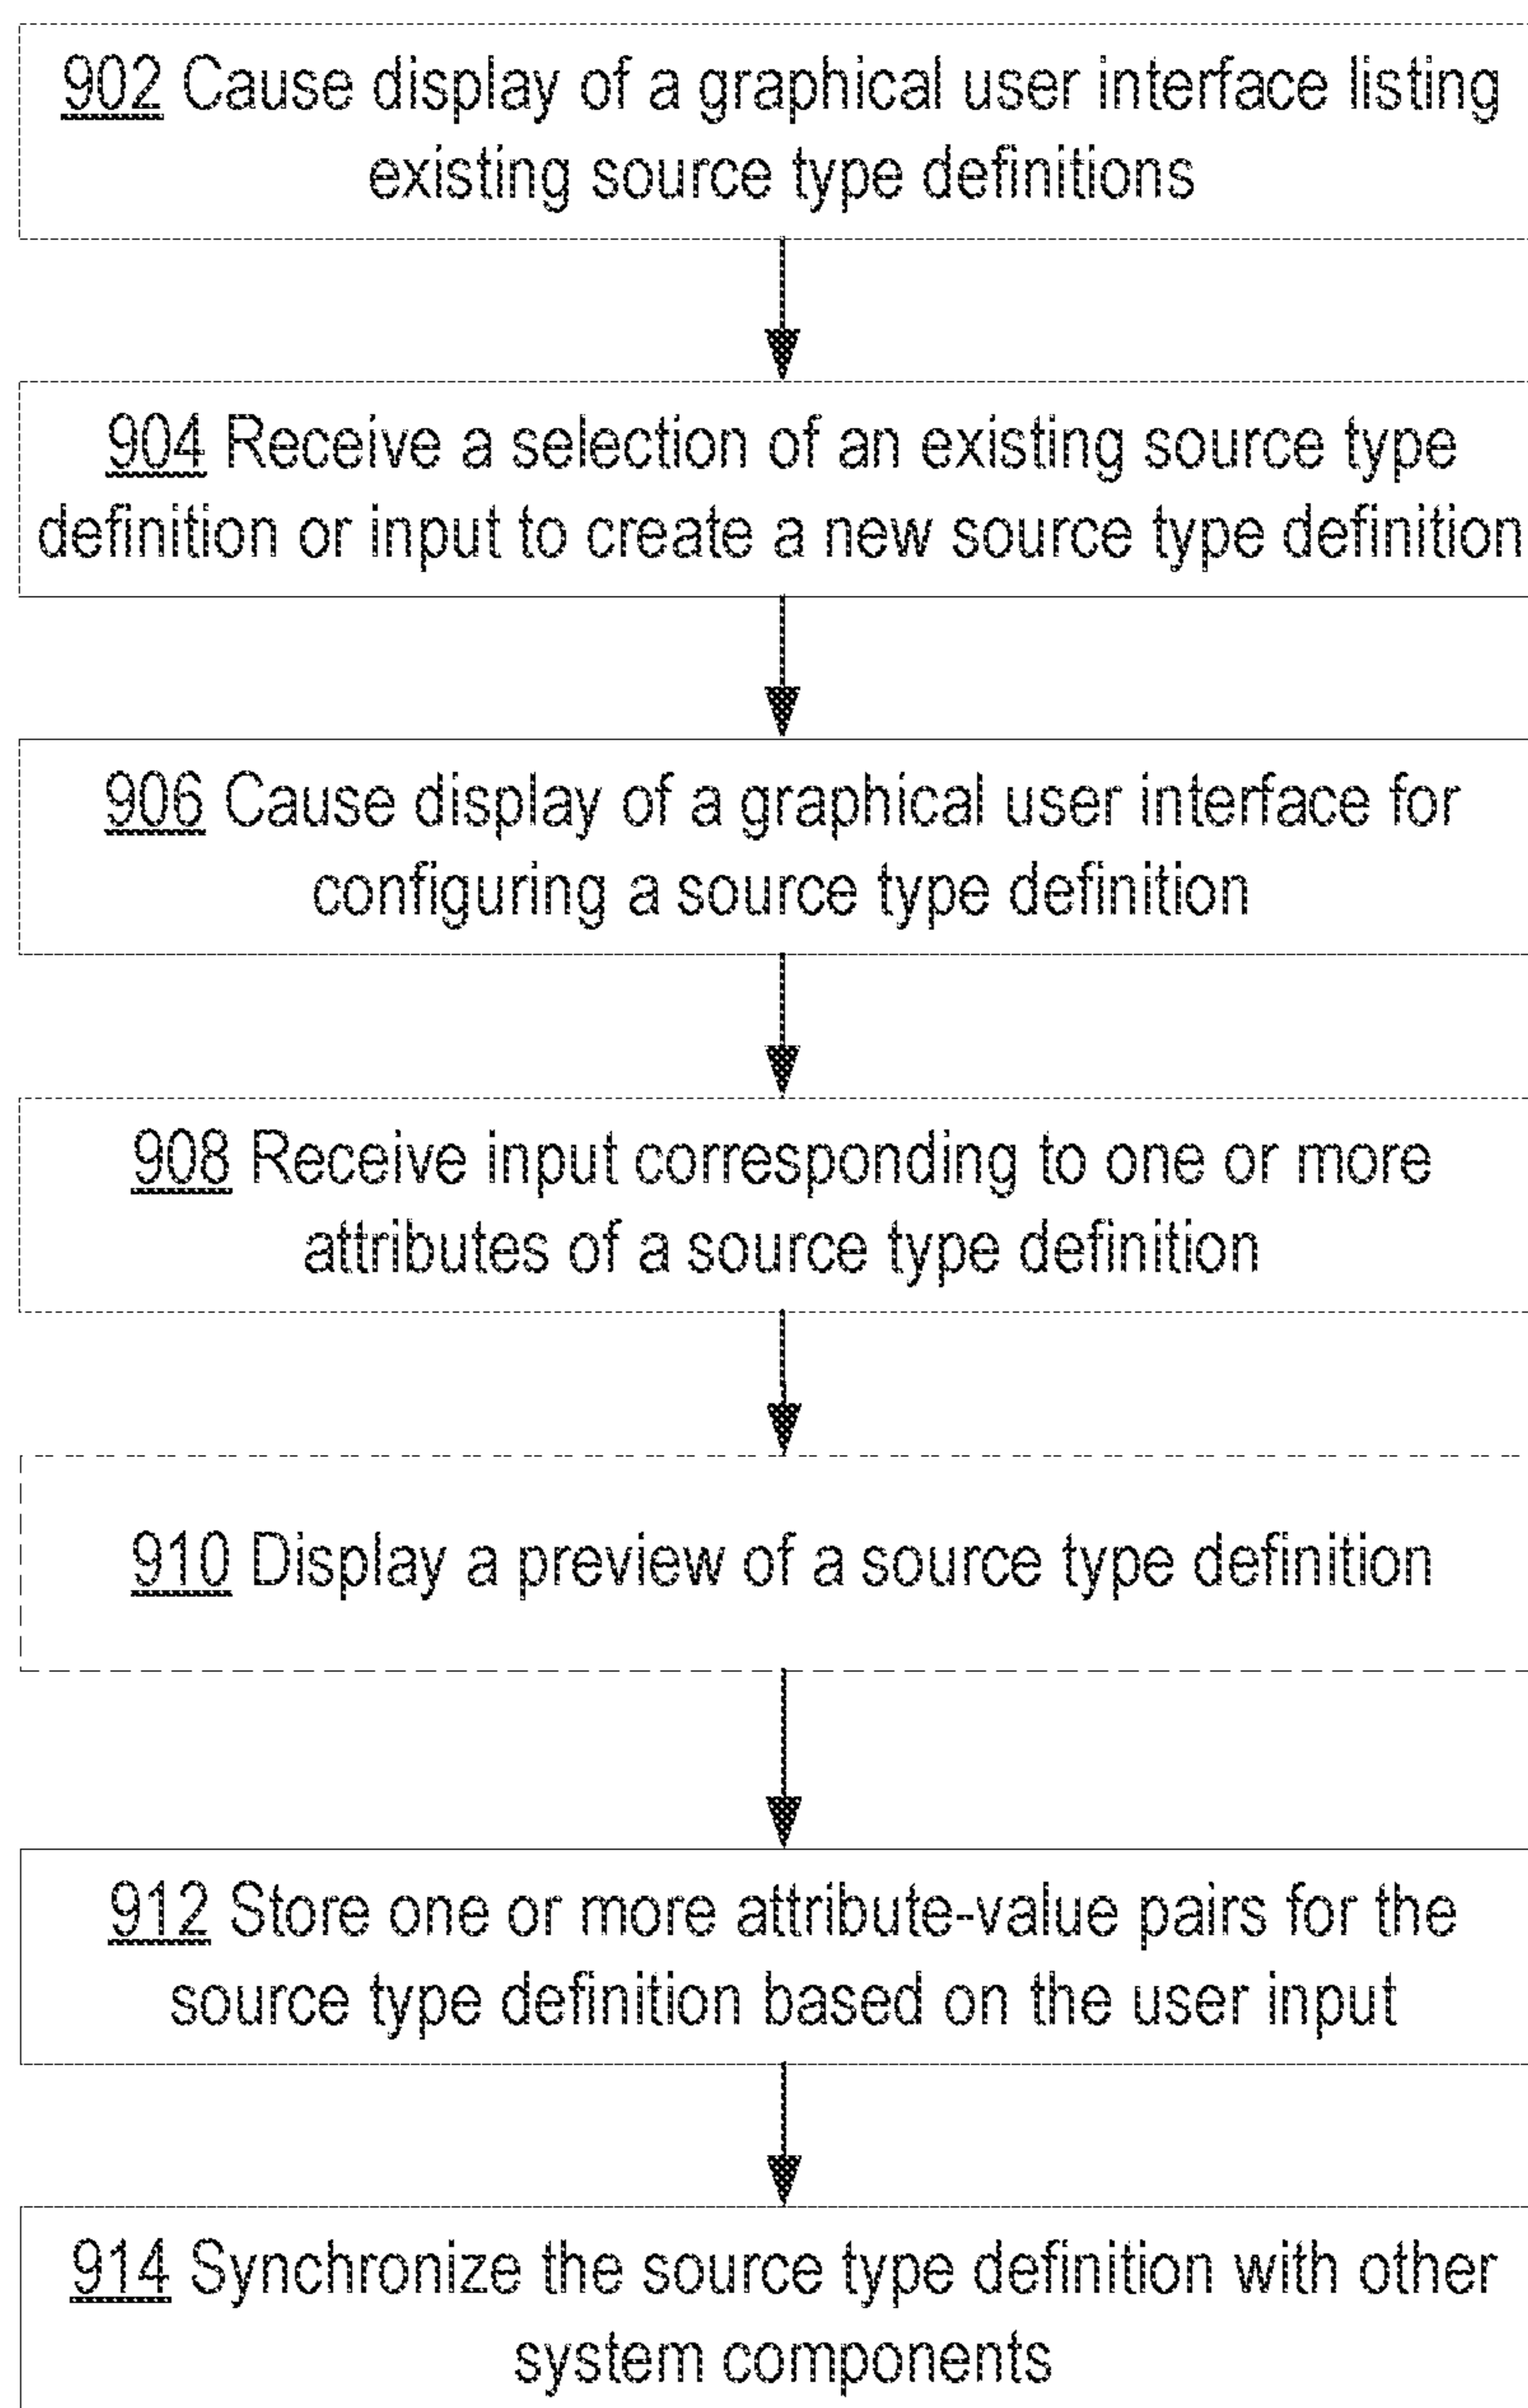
902 Cause display of a graphical user interface listing existing source type definitions

904 Receive a selection of an existing source type definition or input to create a new source type definition

906 Cause display of a graphical user interface for configuring a source type definition

908 Receive input corresponding to one or more attributes of a source type definition

910 Display a preview of a source type definition

912 Store one or more attribute-value pairs for the source type definition based on the user input

914 Synchronize the source type definition with other system components